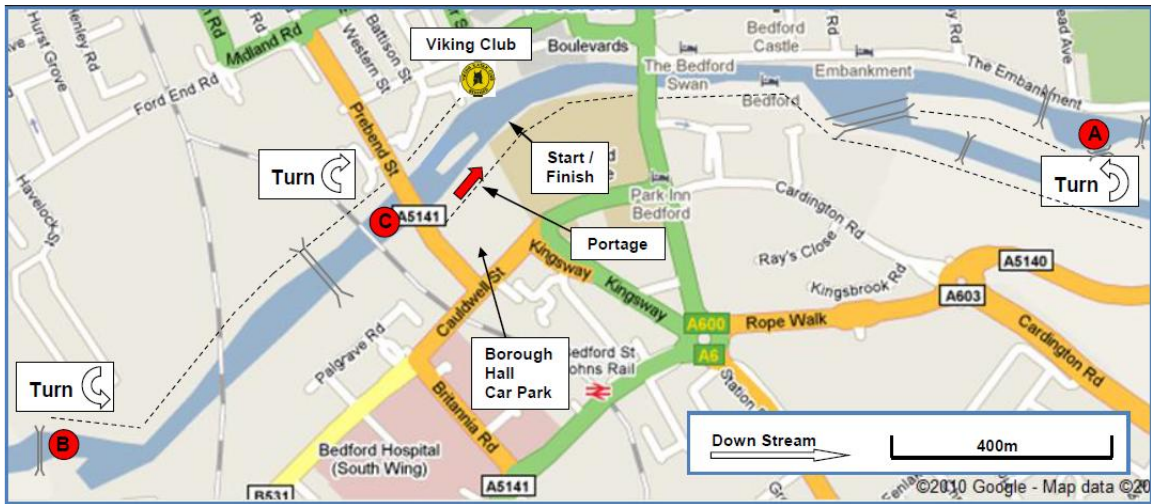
Midland Rd
Viking Club
Boulevards
Bedford Castle
The Bedford Swan
Embankment
The Embankment
Bedford
Hurst Grove
Henley Rd
Ford End Rd
Battison St
Western St
Prebend St
Turn
Start / Finish
A
Turn
Park Inn Bedford
Cardington Rd
C
A5141
Portage
Ray's Close
Havelock St
Kingsway
Kingsway
Kingsbrook Rd
A5140
A603
Cauldwell St
A600
Rope Walk
Cardington Rd
Palgrave Rd
Borough Hall Car Park
Bedford St Johns Rail
A6
Station
Turn
B
Britannia Rd
Bedford Hospital (South Wing)
Down Stream
400m
A5141
B531
©2010 Google - Map data ©20